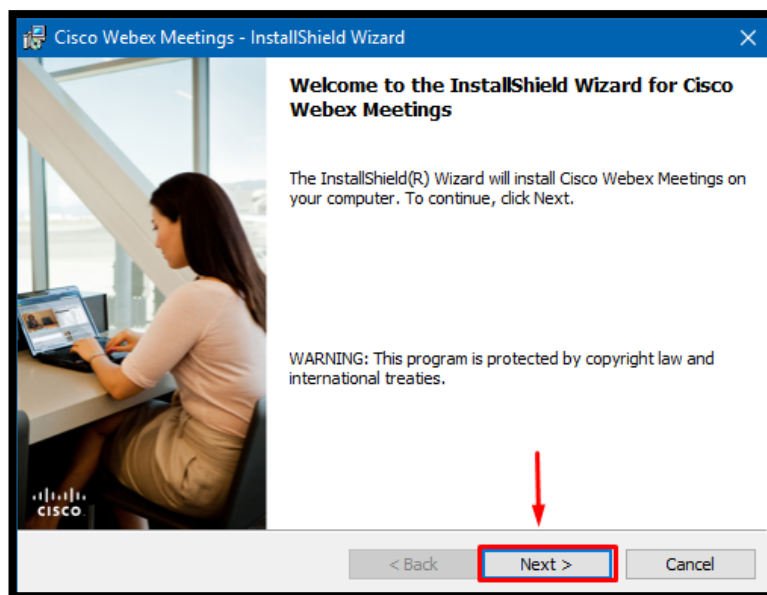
Cisco Webex Meetings - InstallShield Wizard

Welcome to the InstallShield Wizard for Cisco Webex Meetings

The InstallShield(R) Wizard will install Cisco Webex Meetings on your computer. To continue, click Next.

WARNING: This program is protected by copyright law and international treaties.

cisco

< Back
Next >
Cancel